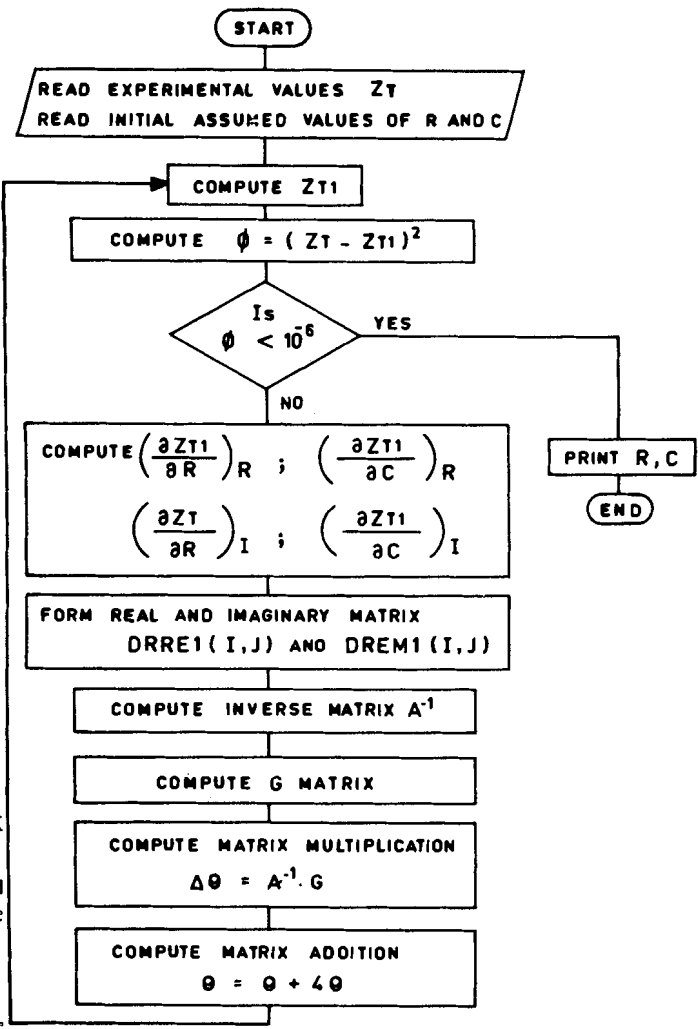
START

READ EXPERIMENTAL VALUES ZT
READ INITIAL ASSUMED VALUES OF R AND C

COMPUTE ZT1

COMPUTE $\phi = (ZT - ZT1)^2$

Is $\phi < 10^{-6}$

YES

NO

PRINT R, C

END

COMPUTE $\left(\frac{\partial ZT1}{\partial R}\right)_R$ ; $\left(\frac{\partial ZT1}{\partial C}\right)_R$

$\left(\frac{\partial ZT}{\partial R}\right)_I$ ; $\left(\frac{\partial ZT1}{\partial C}\right)_I$

FORM REAL AND IMAGINARY MATRIX
DRRE1(I,J) AND DREM1(I,J)

COMPUTE INVERSE MATRIX $A^{-1}$

COMPUTE G MATRIX

COMPUTE MATRIX MULTIPLICATION
$\Delta\theta = A^{-1} \cdot G$

COMPUTE MATRIX ADDITION
$\theta = \theta + \Delta\theta$